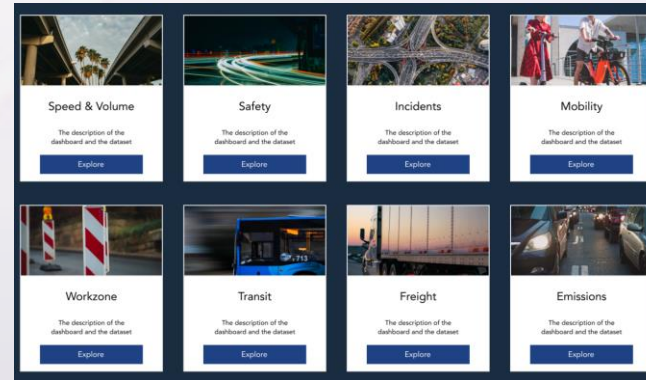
Speed & Volume

The description of the dashboard and the dataset

Explore

Safety

The description of the dashboard and the dataset

Explore

Incidents

The description of the dashboard and the dataset

Explore

Mobility

The description of the dashboard and the dataset

Explore

Workzone

The description of the dashboard and the dataset

Explore

Transit

The description of the dashboard and the dataset

Explore

Freight

The description of the dashboard and the dataset

Explore

Emissions

The description of the dashboard and the dataset

Explore